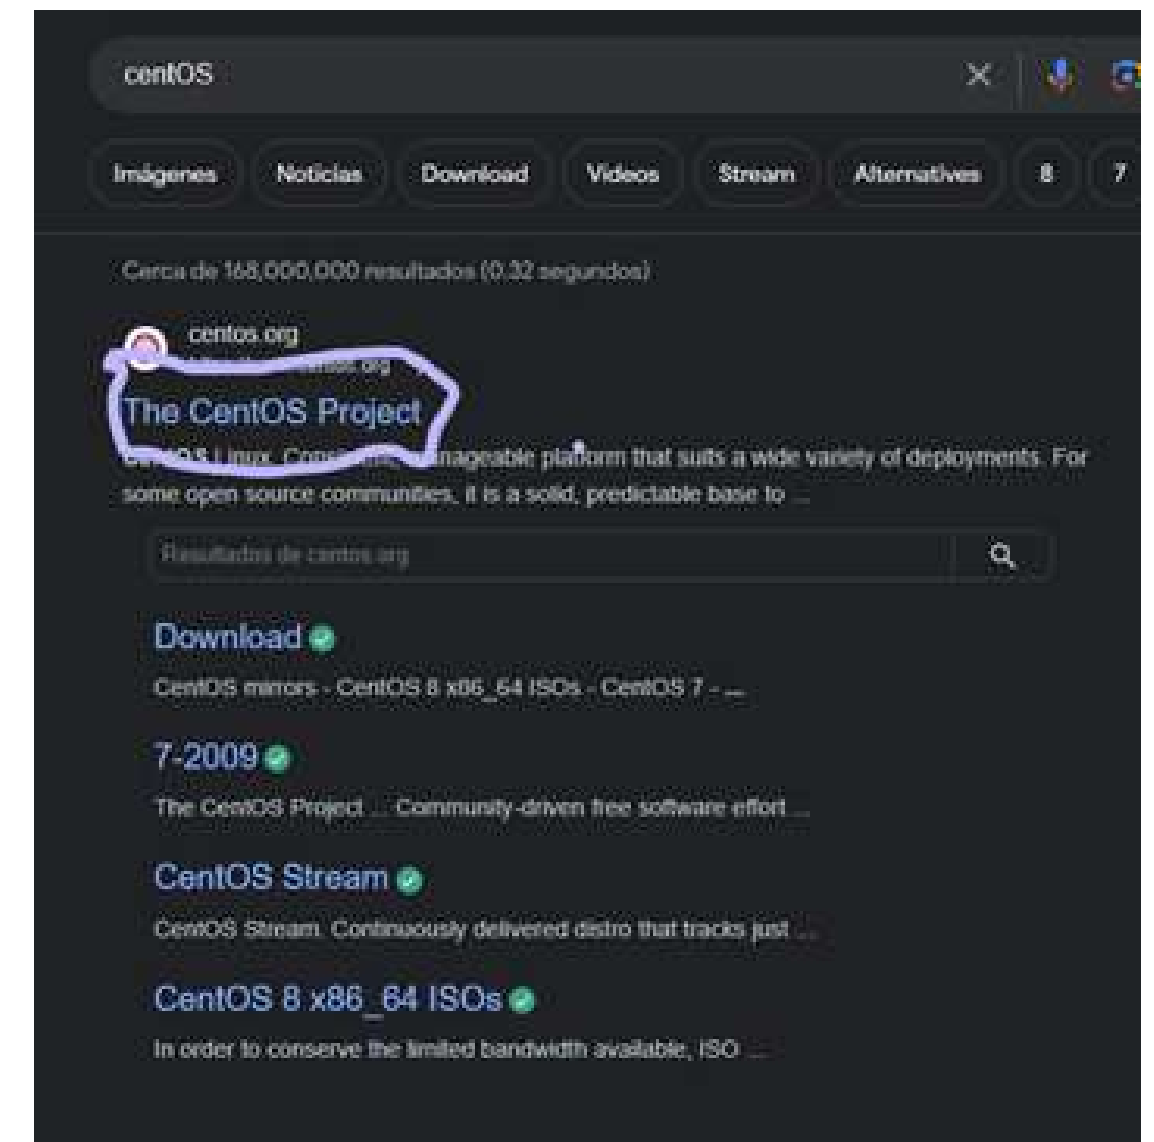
centOS

Imágenes Noticias Download Videos Stream Alternatives 8 7

Cerca de 168,000,000 resultados (0.32 segundos)

centos.org
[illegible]centos.org

The CentOS Project

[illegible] Linux. Con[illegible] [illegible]anageable platform that suits a wide variety of deployments. For some open source communities, it is a solid, predictable base to ...

Resultados de centos.org

Download
CentOS mirrors - CentOS 8 x86_64 ISOs - CentOS 7 - ...

7-2009
The CentOS Project. ... Community-driven free software effort ...

CentOS Stream
CentOS Stream. Continuously delivered distro that tracks just ...

CentOS 8 x86_64 ISOs
In order to conserve the limited bandwidth available, ISO ...